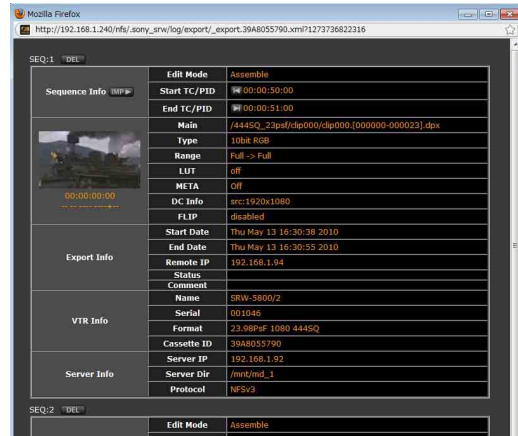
Mozilla Firefox

http://192.168.1.240/nfs/.sony_srw/log/export/_export.39A8055790.xml?1273736822316

SEQ:1 DEL

| | | |
|---|---|---|
| Sequence Info IMP | Edit Mode | Assemble |
| | Start TC/PID | 00:00:50:00 |
| | End TC/PID | 00:00:51:00 |
| 00:00:00:00 | Main | /444SQ_23psf/clip000/clip000.[000000-000023].dpx |
| | Type | 10bit RGB |
| | Range | Full -> Full |
| | LUT | off |
| | META | Off |
| | DC Info | src:1920x1080 |
| | FLIP | disabled |
| Export Info | Start Date | Thu May 13 16:30:38 2010 |
| | End Date | Thu May 13 16:30:55 2010 |
| | Remote IP | 192.168.1.94 |
| | Status | |
| | Comment | |
| VTR Info | Name | SRW-5800/2 |
| | Serial | 001046 |
| | Format | 23.98PsF 1080 444SQ |
| | Cassette ID | 39A8055790 |
| Server Info | Server IP | 192.168.1.92 |
| | Server Dir | /mnt/md_1 |
| | Protocol | NFSv3 |

SEQ:2 DEL

| | | |
|---|---|---|
| | Edit Mode | Assemble |